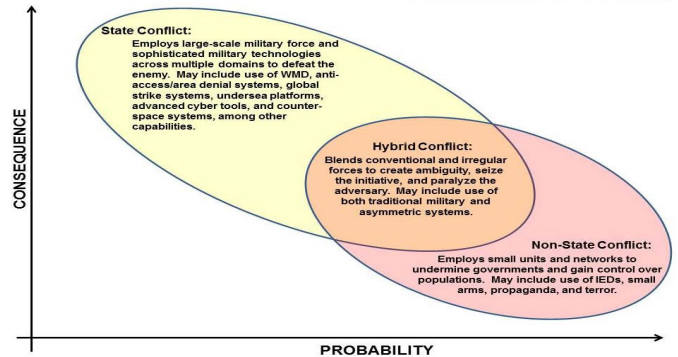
State Conflict:
Employs large-scale military force and sophisticated military technologies across multiple domains to defeat the enemy. May include use of WMD, anti-access/area denial systems, global strike systems, undersea platforms, advanced cyber tools, and counter-space systems, among other capabilities.

Hybrid Conflict:
Blends conventional and irregular forces to create ambiguity, seize the initiative, and paralyze the adversary. May include use of both traditional military and asymmetric systems.

Non-State Conflict:
Employs small units and networks to undermine governments and gain control over populations. May include use of IEDs, small arms, propaganda, and terror.

CONSEQUENCE

PROBABILITY